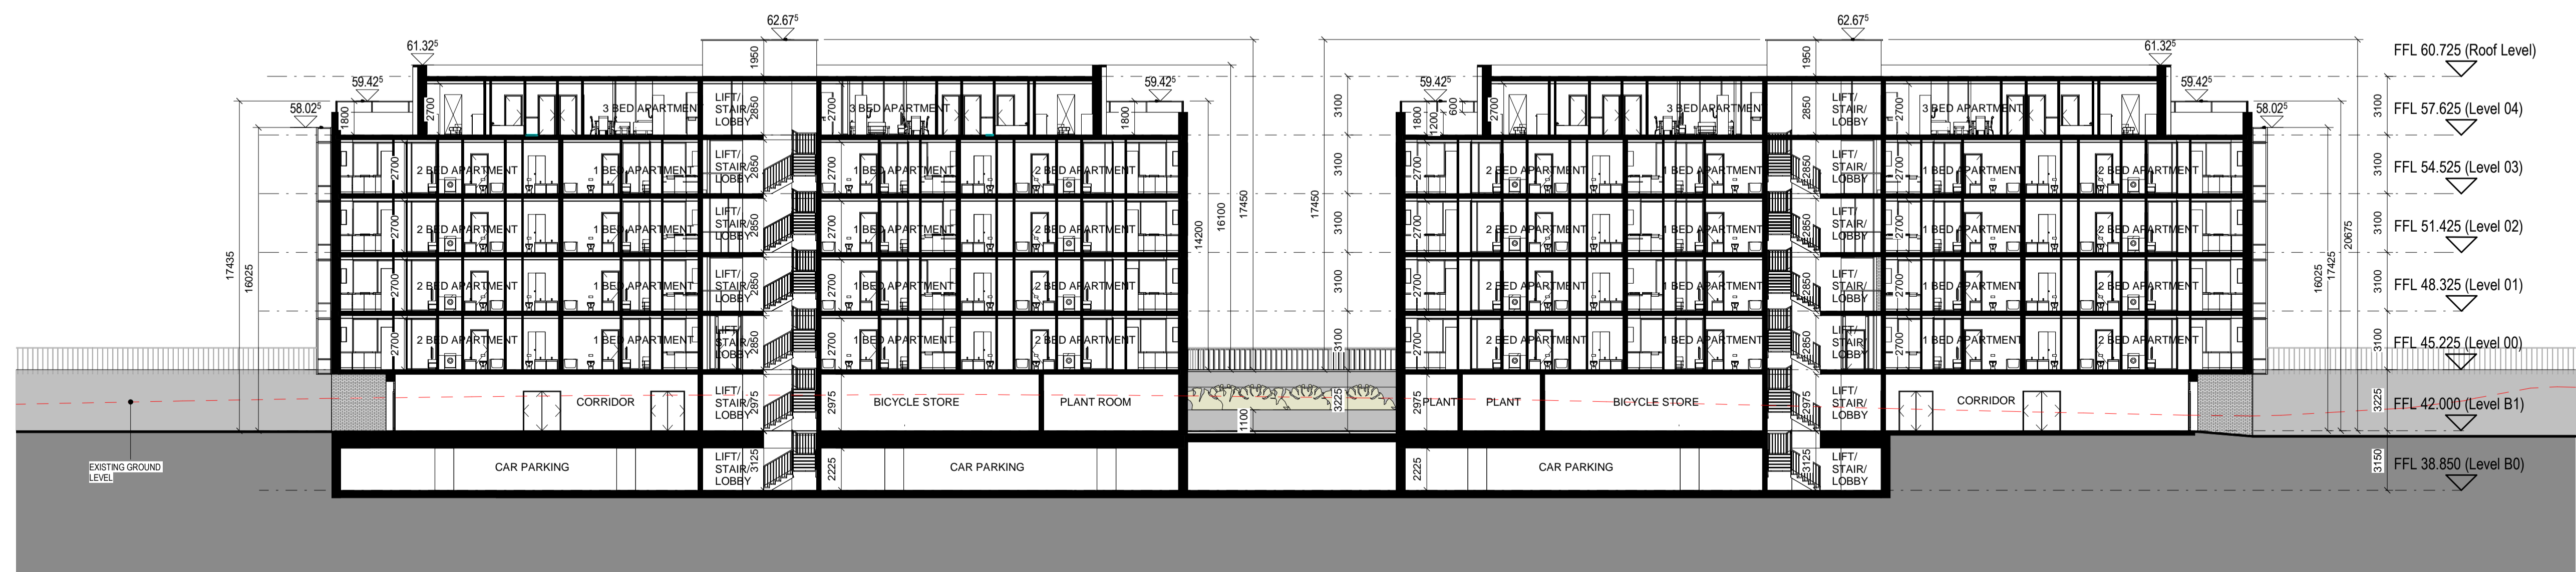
62.67⁵
61.32⁵
59.42⁵
58.02⁵
1950
1800
2700
3 BED APARTMENT
LIFT/ STAIR/ LOBBY
2850
2700
3 BED APARTMENT
1800
59.42⁵
2 BED APARTMENT
1 BED APARTMENT
LIFT/ STAIR/ LOBBY
2850
2700
1 BED APARTMENT
2 BED APARTMENT
2 BED APARTMENT
1 BED APARTMENT
LIFT/ STAIR/ LOBBY
2850
2700
1 BED APARTMENT
2 BED APARTMENT
2 BED APARTMENT
1 BED APARTMENT
LIFT/ STAIR/ LOBBY
2850
2700
1 BED APARTMENT
2 BED APARTMENT
2 BED APARTMENT
1 BED APARTMENT
LIFT/ STAIR/ LOBBY
2850
2700
1 BED APARTMENT
2 BED APARTMENT
17435
16025
CORRIDOR
LIFT/ STAIR/ LOBBY
2975
2975
BICYCLE STORE
PLANT ROOM
14200
16100
17450
1100
17450
3225
EXISTING GROUND LEVEL
CAR PARKING
LIFT/ STAIR/ LOBBY
3125
2225
CAR PARKING
3100
3100
3100
3100
3100
62.67⁵
61.32⁵
59.42⁵
59.42⁵
58.02⁵
1800
1200
600
2700
3 BED APARTMENT
2850
LIFT/ STAIR/ LOBBY
2700
3 BED APARTMENT
1950
2 BED APARTMENT
1 BED APARTMENT
LIFT/ STAIR/ LOBBY
1 BED APARTMENT
2 BED APARTMENT
20675
17425
16025
2975
PLANT
PLANT
BICYCLE STORE
2975
LIFT/ STAIR/ LOBBY
CORRIDOR
2225
CAR PARKING
3125
LIFT/ STAIR/ LOBBY
FFL 60.725 (Roof Level)
FFL 57.625 (Level 04)
FFL 54.525 (Level 03)
FFL 51.425 (Level 02)
FFL 48.325 (Level 01)
FFL 45.225 (Level 00)
FFL 42.000 (Level B1)
FFL 38.850 (Level B0)
3100
3100
3100
3100
3100
3225
3150